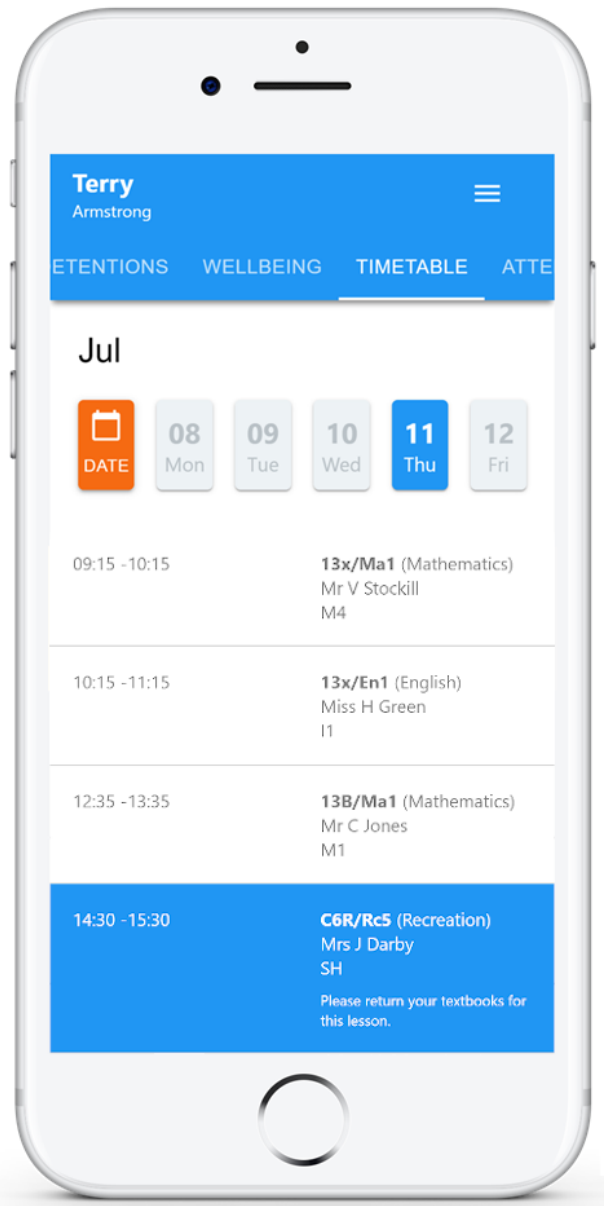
Terry
Armstrong

ETENTIONS WELLBEING TIMETABLE ATTE

Jul

DATE
08 Mon
09 Tue
10 Wed
11 Thu
12 Fri

09:15 -10:15
**13x/Ma1** (Mathematics)
Mr V Stockill
M4

10:15 -11:15
**13x/En1** (English)
Miss H Green
I1

12:35 -13:35
**13B/Ma1** (Mathematics)
Mr C Jones
M1

14:30 -15:30
**C6R/Rc5** (Recreation)
Mrs J Darby
SH
Please return your textbooks for this lesson.